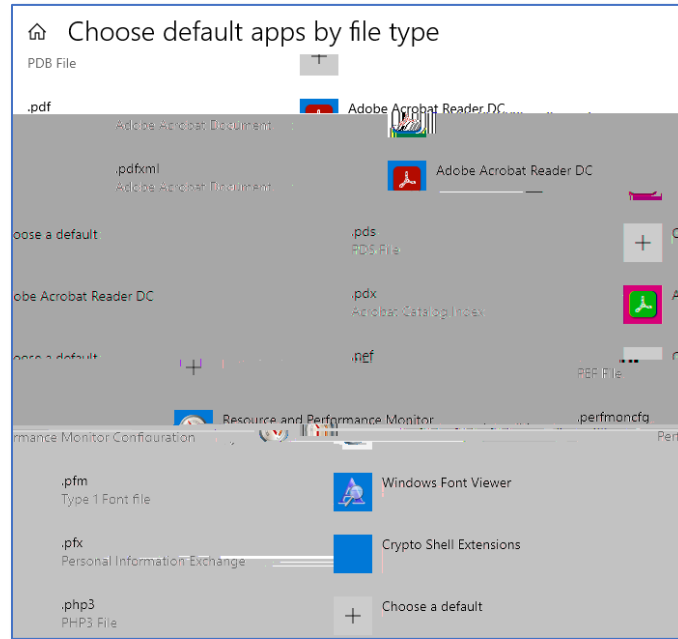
Choose default apps by file type

PDB File

.pdf

Adobe Acrobat Reader DC

Adobe Acrobat Document

.pdfxml
Adobe Acrobat Document

Adobe Acrobat Reader DC

oose a default

.pds
PDS File

obe Acrobat Reader DC

.pdx
Acrobat Catalog Index

oose a default

.pef

PEF File

Resource and Performance Monitor

.perfmoncfg

rmance Monitor Configuration

Per

.pfm
Type 1 Font file

Windows Font Viewer

.pfx
Personal Information Exchange

Crypto Shell Extensions

.php3
PHP3 File

Choose a default